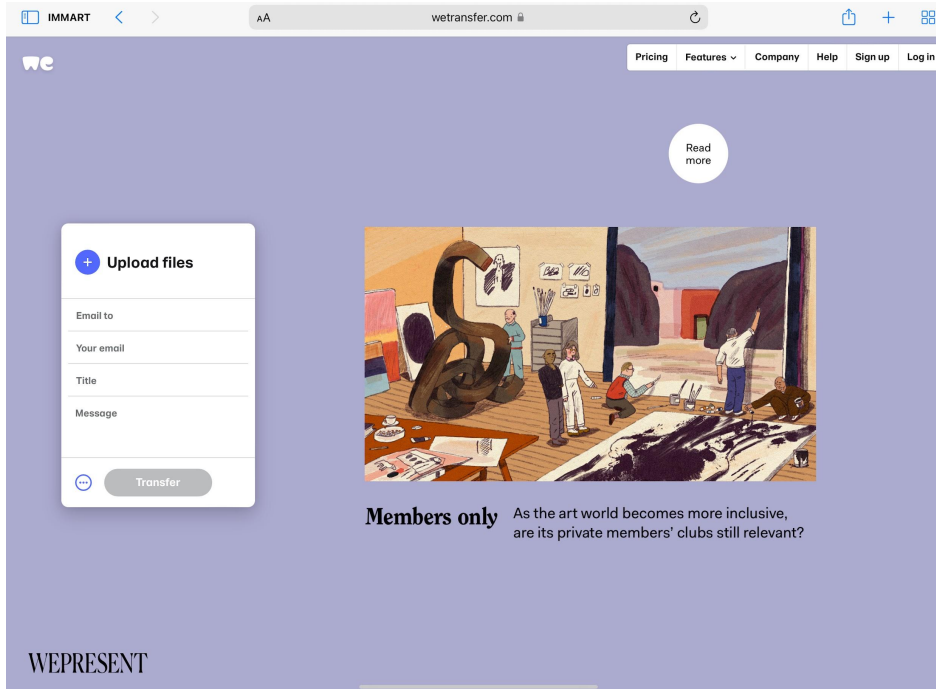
IMMART

AA wetransfer.com

we

Pricing Features Company Help Sign up Log in

Read more

Upload files

Email to

Your email

Title

Message

Transfer

Members only

As the art world becomes more inclusive, are its private members' clubs still relevant?

WEPRESENT